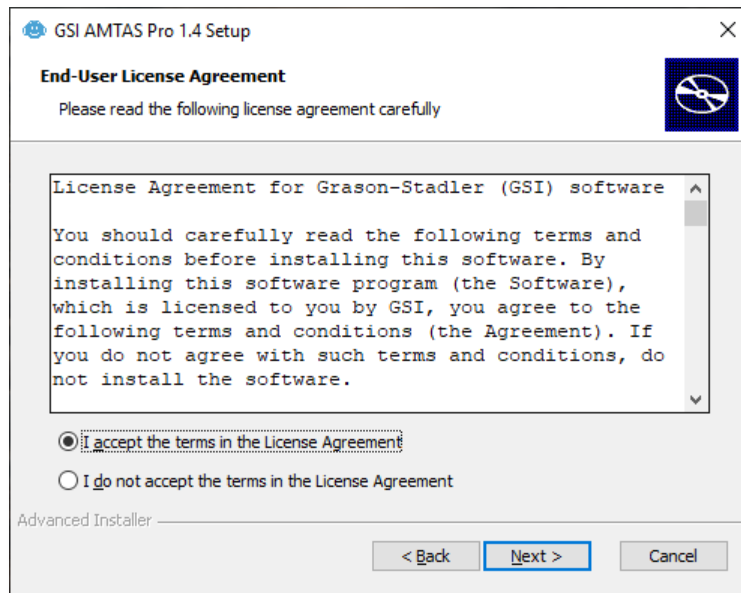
GSI AMTAS Pro 1.4 Setup

End-User License Agreement

Please read the following license agreement carefully

License Agreement for Grason-Stadler (GSI) software

You should carefully read the following terms and conditions before installing this software. By installing this software program (the Software), which is licensed to you by GSI, you agree to the following terms and conditions (the Agreement). If you do not agree with such terms and conditions, do not install the software.

I accept the terms in the License Agreement

I do not accept the terms in the License Agreement

Advanced Installer

< Back

Next >

Cancel